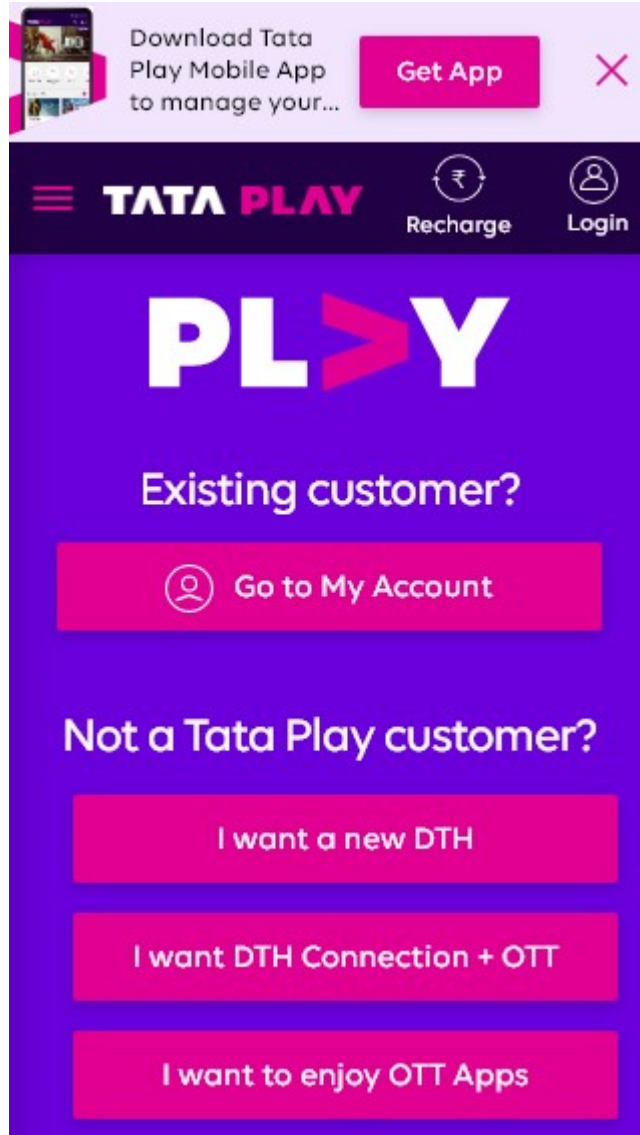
Download Tata Play Mobile App to manage your...

Get App

×

TATA PLAY

₹

Recharge

Login

PLAY

Existing customer?

Go to My Account

Not a Tata Play customer?

I want a new DTH

I want DTH Connection + OTT

I want to enjoy OTT Apps